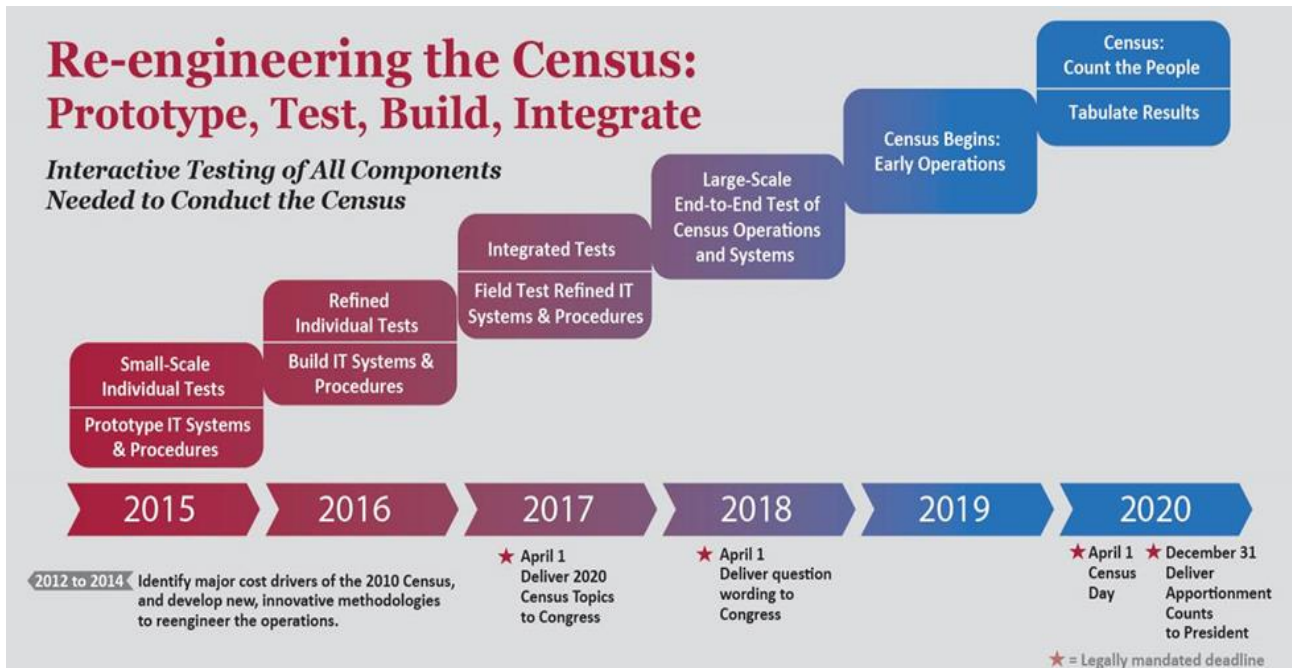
Re-engineering the Census:
Prototype, Test, Build, Integrate

Interactive Testing of All Components Needed to Conduct the Census

Small-Scale Individual Tests

Prototype IT Systems & Procedures

Refined Individual Tests

Build IT Systems & Procedures

Integrated Tests

Field Test Refined IT Systems & Procedures

Large-Scale End-to-End Test of Census Operations and Systems

Census Begins: Early Operations

Census: Count the People

Tabulate Results

2015

2016

2017

2018

2019

2020

2012 to 2014 Identify major cost drivers of the 2010 Census, and develop new, innovative methodologies to reengineer the operations.

★ April 1 Deliver 2020 Census Topics to Congress

★ April 1 Deliver question wording to Congress

★ April 1 Census Day

★ December 31 Deliver Apportionment Counts to President

★ = Legally mandated deadline